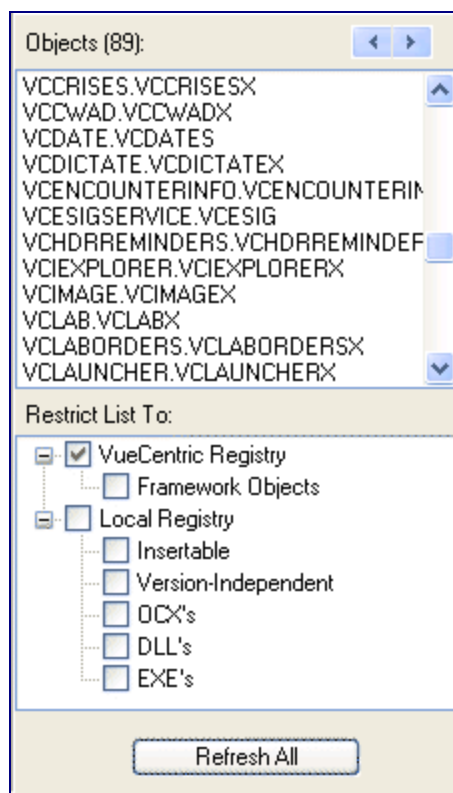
Objects (89):

VCCRISES.VCCRISESX
VCCWAD.VCCWADX
VCDATE.VCDATES
VCDICTATE.VCDICTATEX
VCENCOUNTERINFO.VCENCOUNTERIN
VCESIGSERVICE.VCESIG
VCHDRREMINDERS.VCHDRREMINDEF
VCIEXPLORER.VCIEXPLORERX
VCIMAGE.VCIMAGEX
VCLAB.VCLABX
VCLABORDERS.VCLABORDERSX
VCLAUNCHER.VCLAUNCHERX

Restrict List To:

VueCentric Registry
Framework Objects
Local Registry
Insertable
Version-Independent
OCX's
DLL's
EXE's

Refresh All